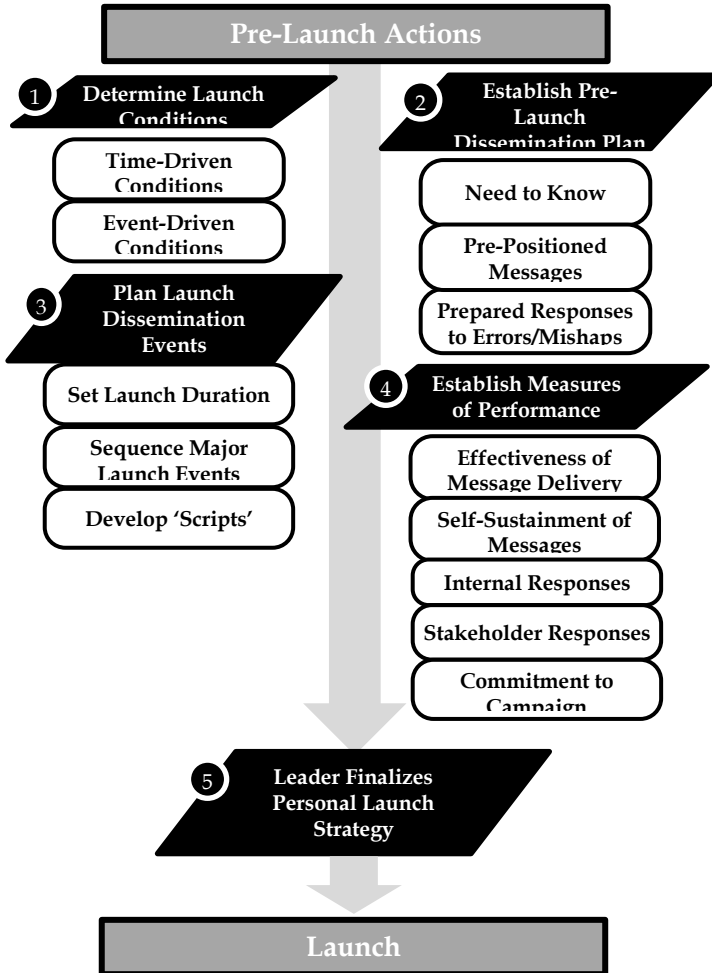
Pre-Launch Actions

1 Determine Launch Conditions

Time-Driven Conditions

Event-Driven Conditions

3 Plan Launch Dissemination Events

Set Launch Duration

Sequence Major Launch Events

Develop 'Scripts'

2 Establish Pre-Launch Dissemination Plan

Need to Know

Pre-Positioned Messages

Prepared Responses to Errors/Mishaps

4 Establish Measures of Performance

Effectiveness of Message Delivery

Self-Sustainment of Messages

Internal Responses

Stakeholder Responses

Commitment to Campaign

5 Leader Finalizes Personal Launch Strategy

Launch